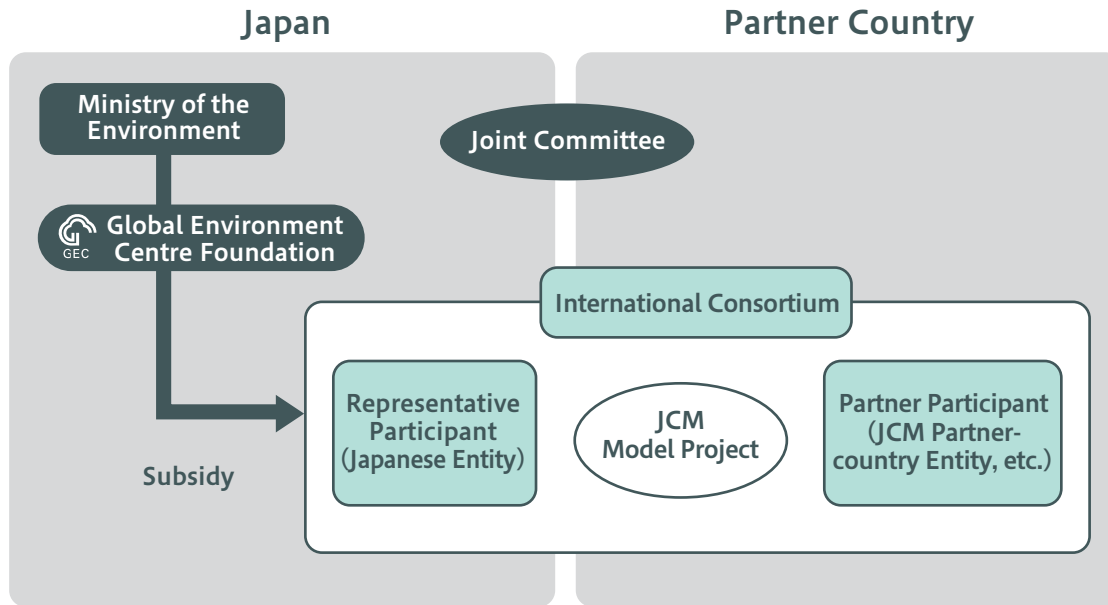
Japan

Partner Country

Ministry of the Environment

Joint Committee

GEC Global Environment Centre Foundation

International Consortium

Representative Participant (Japanese Entity)

JCM Model Project

Partner Participant (JCM Partner-country Entity, etc.)

Subsidy